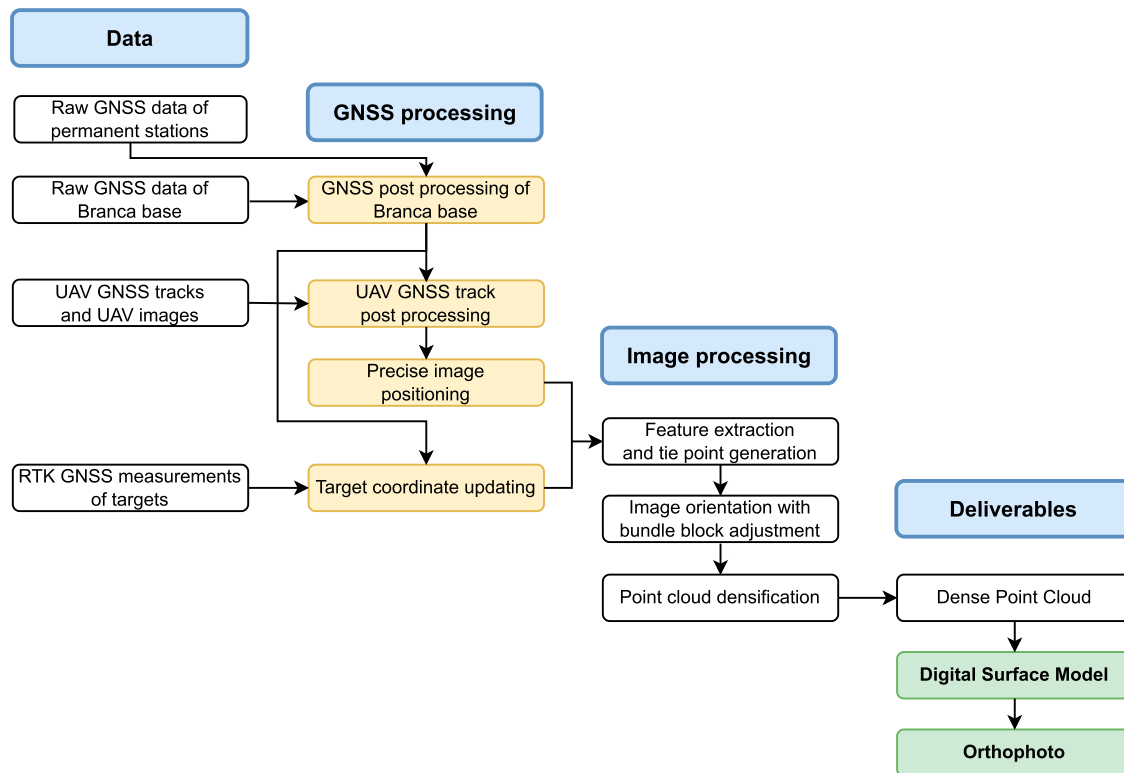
Data

GNSS processing

Raw GNSS data of permanent stations

Raw GNSS data of Branca base

GNSS post processing of Branca base

UAV GNSS tracks and UAV images

UAV GNSS track post processing

Precise image positioning

Image processing

RTK GNSS measurements of targets

Target coordinate updating

Feature extraction and tie point generation

Image orientation with bundle block adjustment

Point cloud densification

Deliverables

Dense Point Cloud

Digital Surface Model

Orthophoto